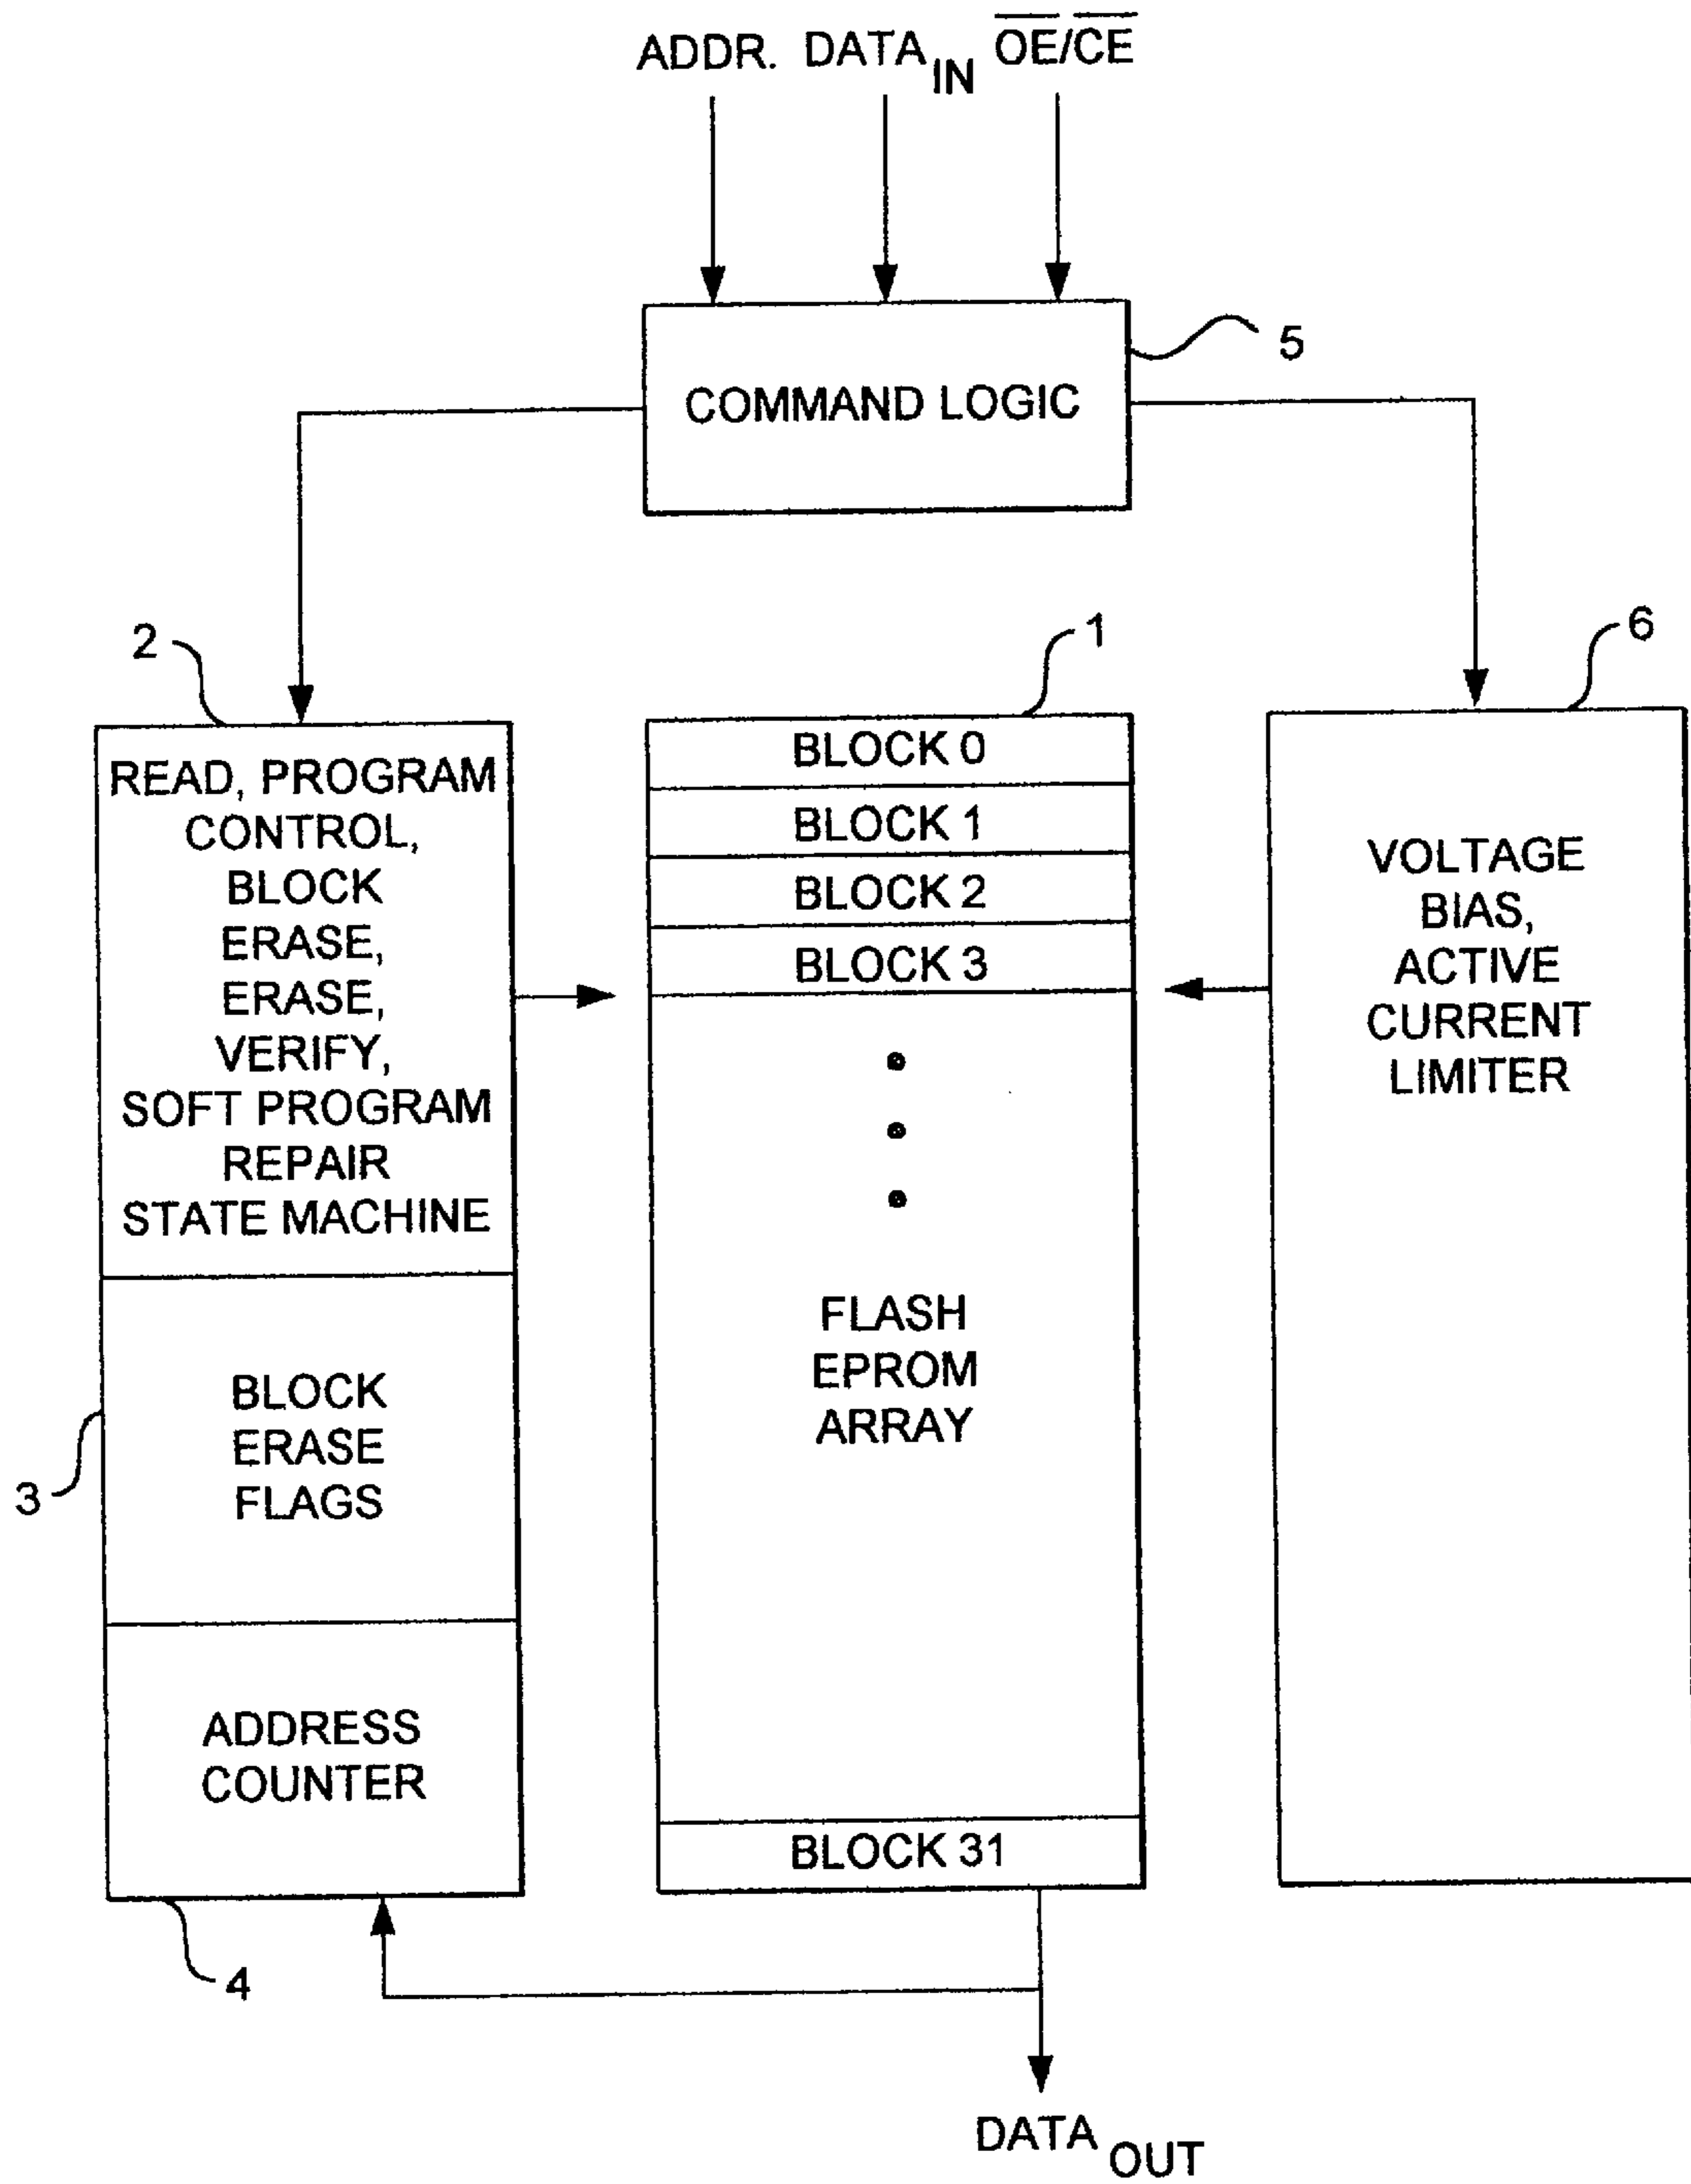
ADDR. $DATA_{IN}$ $\overline{OE}/\overline{CE}$

COMMAND LOGIC

5

2

READ, PROGRAM CONTROL, BLOCK ERASE, ERASE, VERIFY, SOFT PROGRAM REPAIR STATE MACHINE

BLOCK ERASE FLAGS

3

ADDRESS COUNTER

4

1

BLOCK 0

BLOCK 1

BLOCK 2

BLOCK 3

FLASH EPROM ARRAY

BLOCK 31

6

VOLTAGE BIAS, ACTIVE CURRENT LIMITER

$DATA_{OUT}$